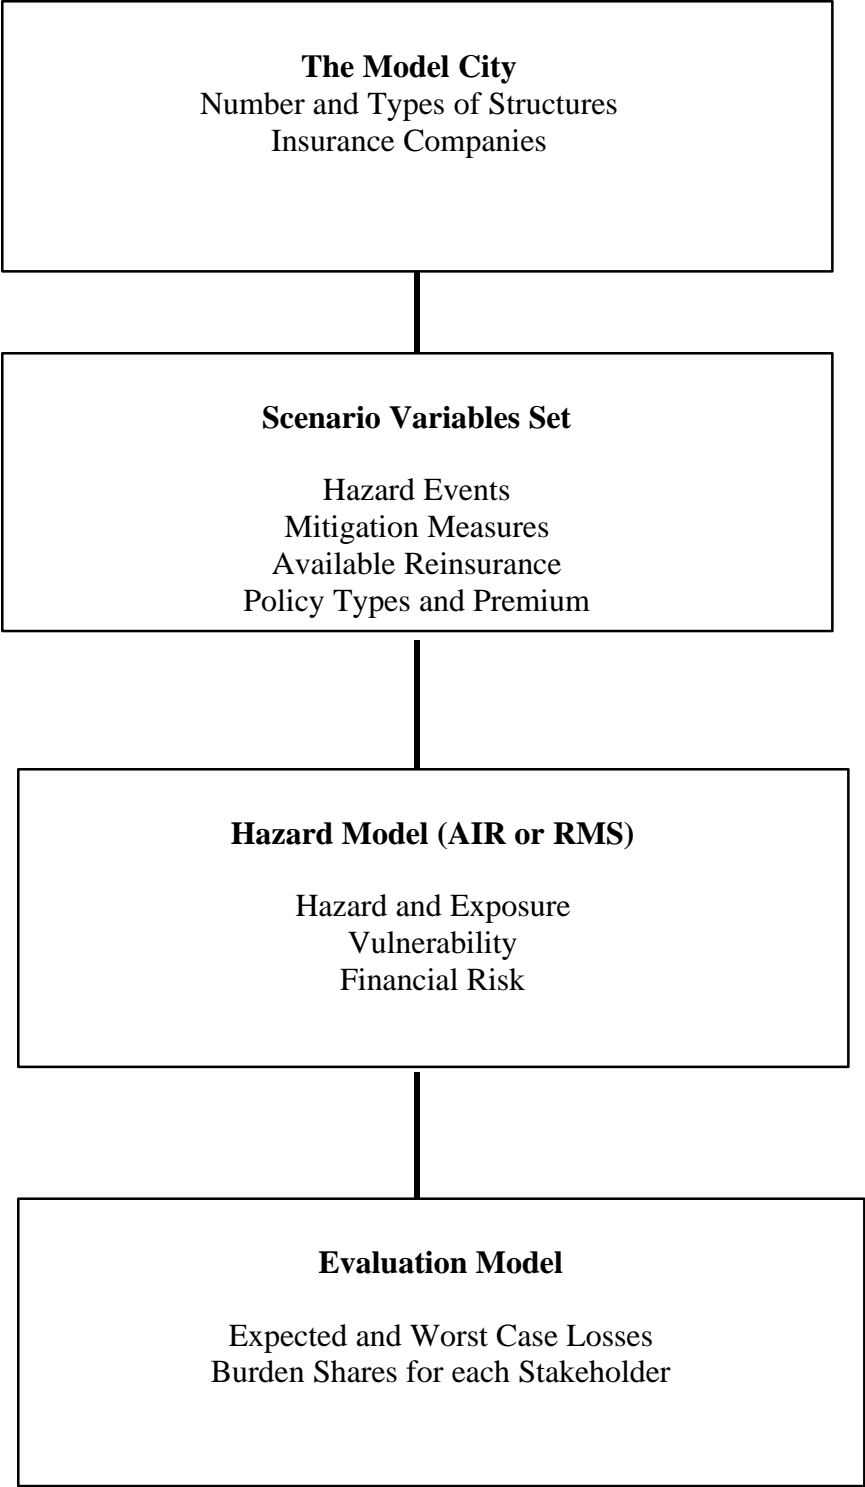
**The Model City**
Number and Types of Structures
Insurance Companies

**Scenario Variables Set**

Hazard Events
Mitigation Measures
Available Reinsurance
Policy Types and Premium

**Hazard Model (AIR or RMS)**

Hazard and Exposure
Vulnerability
Financial Risk

**Evaluation Model**

Expected and Worst Case Losses
Burden Shares for each Stakeholder